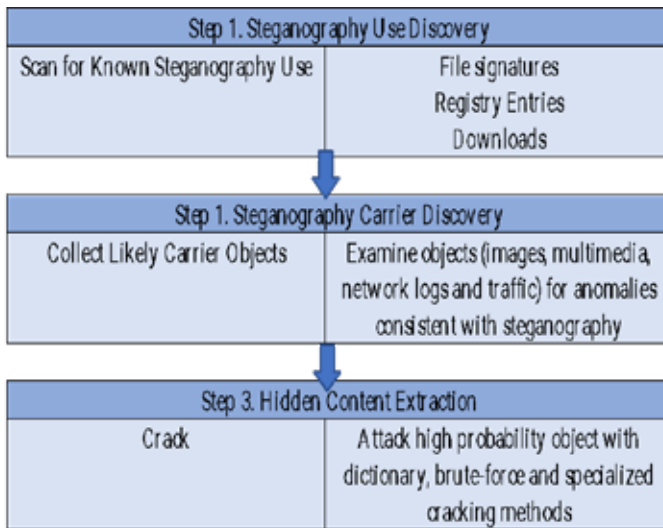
Step 1. Steganography Use Discovery

| Scan for Known Steganography Use | File signatures Registry Entries Downloads |
|---|---|

Step 1. Steganography Carrier Discovery

| Collect Likely Carrier Objects | Examine objects (images, multimedia, network logs and traffic) for anomalies consistent with steganography |
|---|---|

Step 3. Hidden Content Extraction

| Crack | Attack high probability object with dictionary, brute-force and specialized cracking methods |
|---|---|